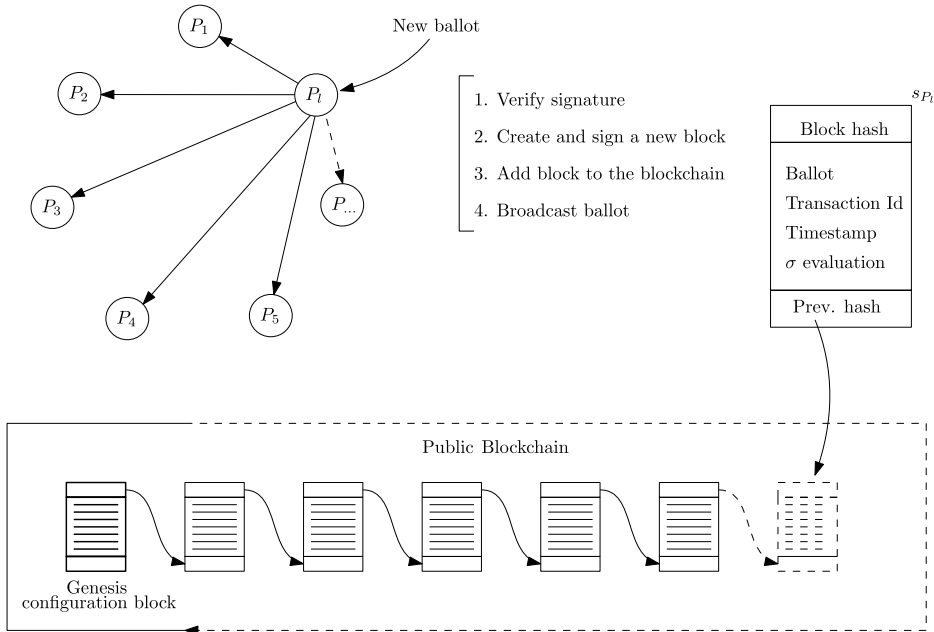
$P_1$

New ballot

$P_2$

$P_l$

$P_3$

$P_{...}$

$P_4$

$P_5$

1. Verify signature
2. Create and sign a new block
3. Add block to the blockchain
4. Broadcast ballot

$s_{P_l}$

Block hash

Ballot
Transaction Id
Timestamp
$\sigma$ evaluation

Prev. hash

Public Blockchain

Genesis configuration block